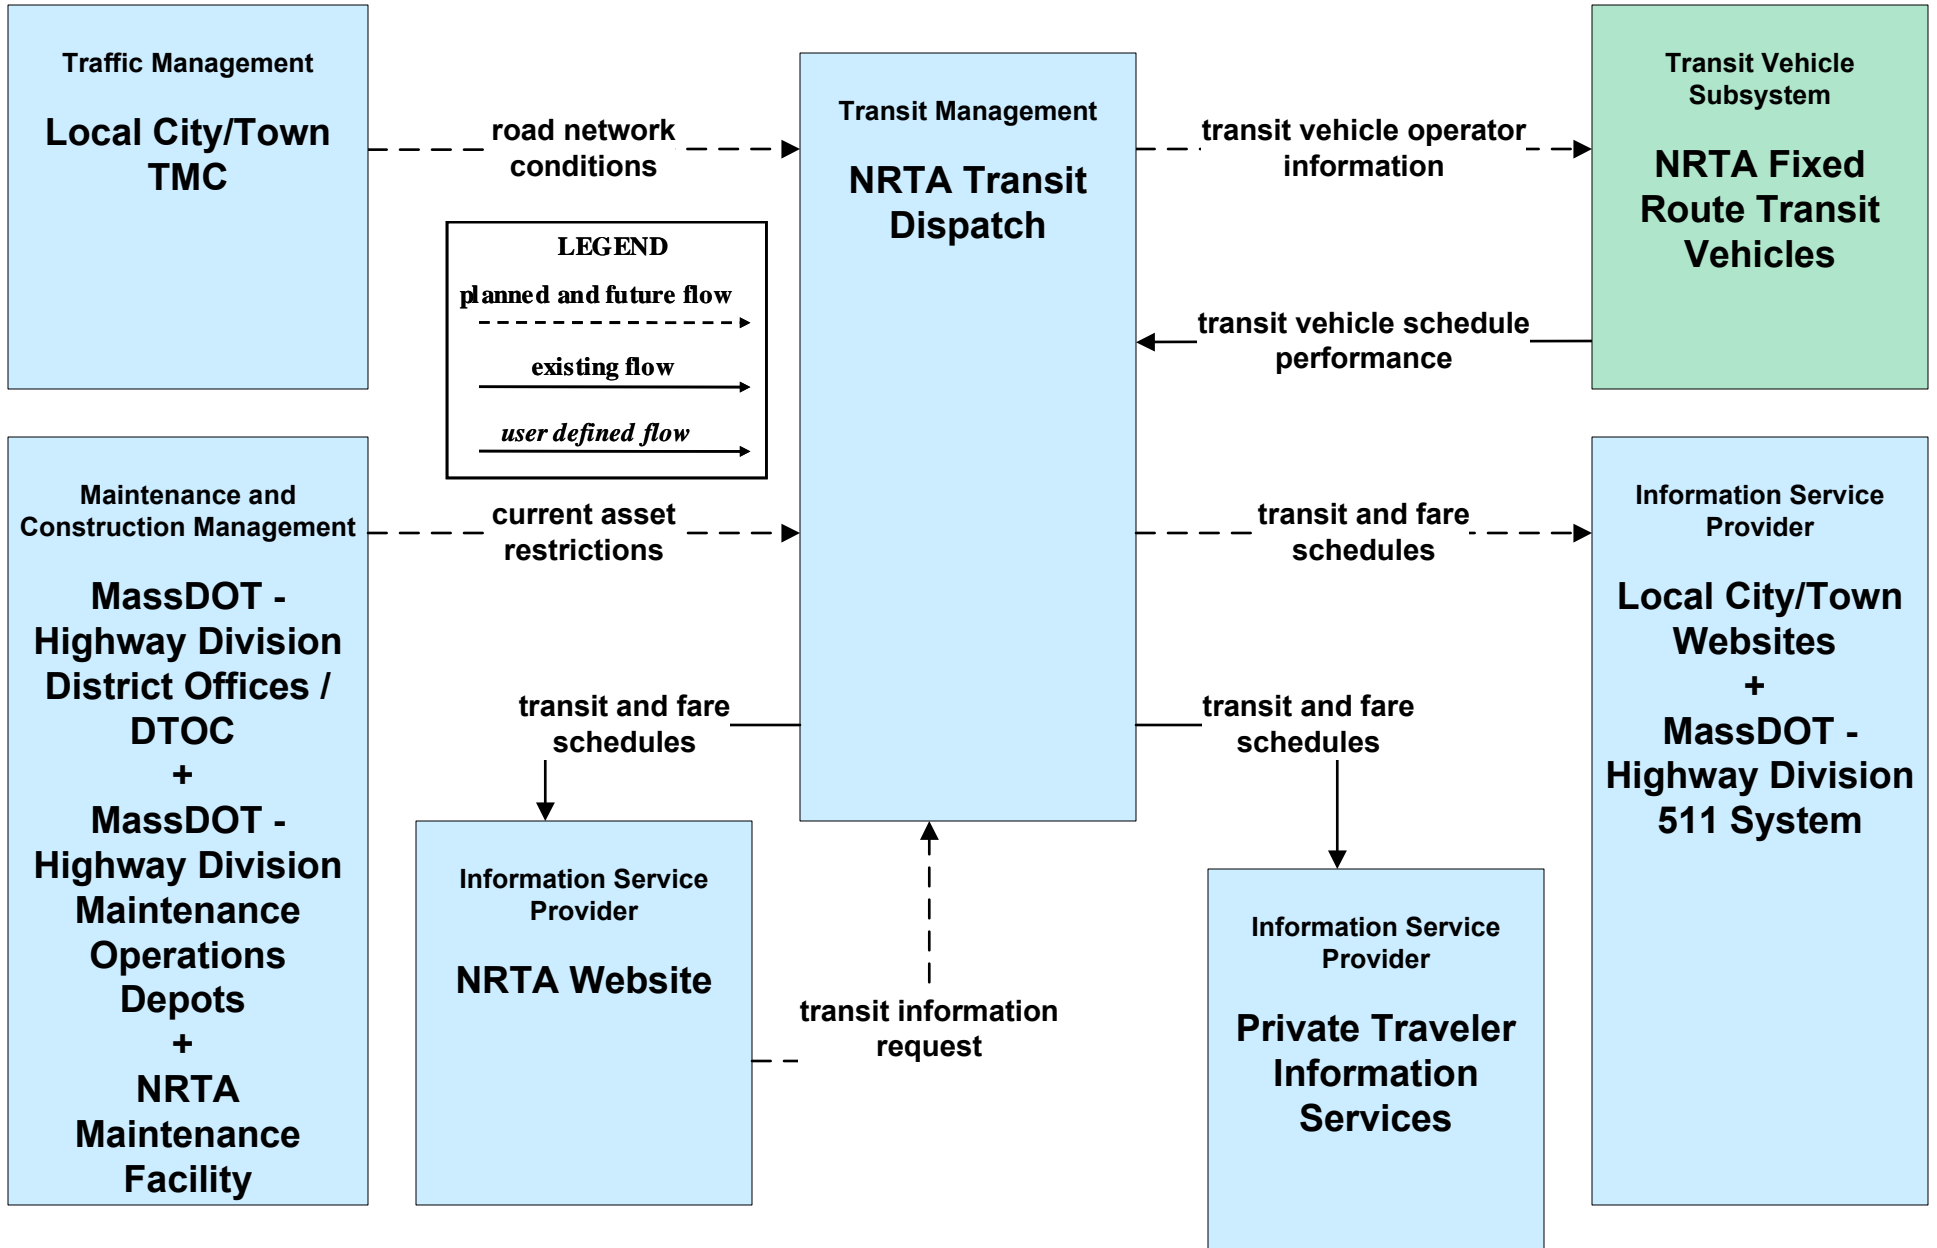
Traffic Management

Local City/Town TMC

road network conditions

Transit Management

NRTA Transit Dispatch

transit vehicle operator information

Transit Vehicle Subsystem

NRTA Fixed Route Transit Vehicles

LEGEND

planned and future flow

existing flow

user defined flow

transit vehicle schedule performance

Maintenance and Construction Management

MassDOT - Highway Division District Offices / DTOC + MassDOT - Highway Division Maintenance Operations Depots + NRTA Maintenance Facility

current asset restrictions

transit and fare schedules

Information Service Provider

Local City/Town Websites + MassDOT - Highway Division 511 System

transit and fare schedules

transit and fare schedules

Information Service Provider

NRTA Website

transit information request

Information Service Provider

Private Traveler Information Services